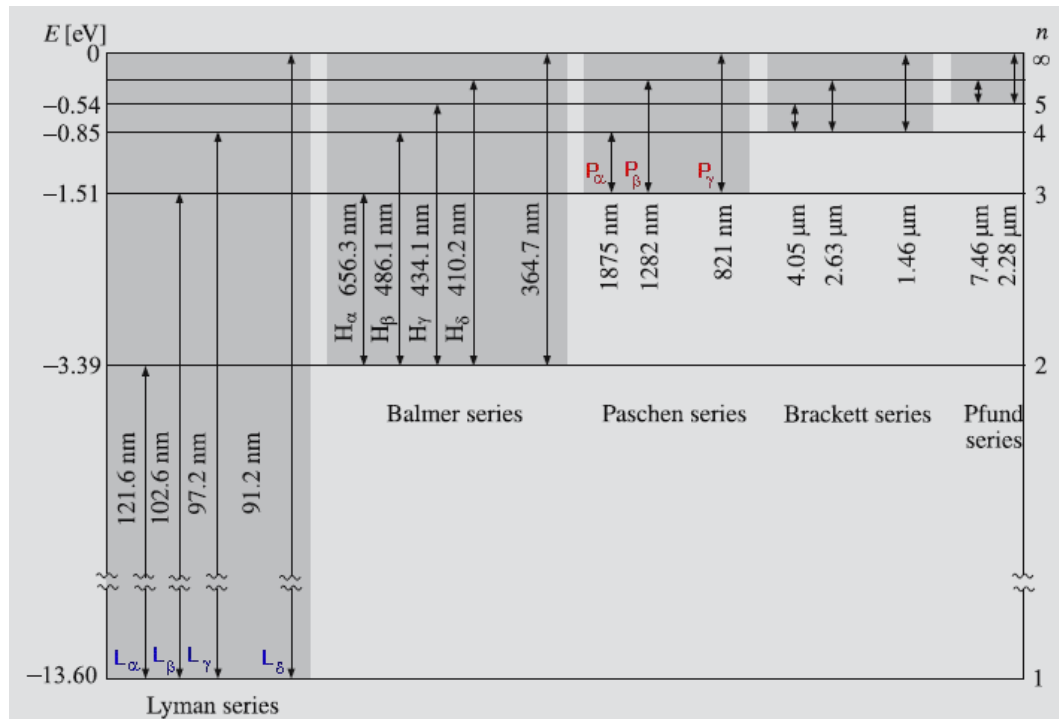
$E$ [eV]

$n$

0

$\infty$

–0.54

5

–0.85

4

–1.51

3

–3.39

2

–13.60

1

$H_\alpha$ 656.3 nm

$H_\beta$ 486.1 nm

$H_\gamma$ 434.1 nm

$H_\delta$ 410.2 nm

364.7 nm

$P_\alpha$

$P_\beta$

$P_\gamma$

1875 nm

1282 nm

821 nm

4.05 μm

2.63 μm

1.46 μm

7.46 μm

2.28 μm

Balmer series

Paschen series

Brackett series

Pfund series

121.6 nm

102.6 nm

97.2 nm

91.2 nm

$L_\alpha$

$L_\beta$

$L_\gamma$

$L_\delta$

Lyman series